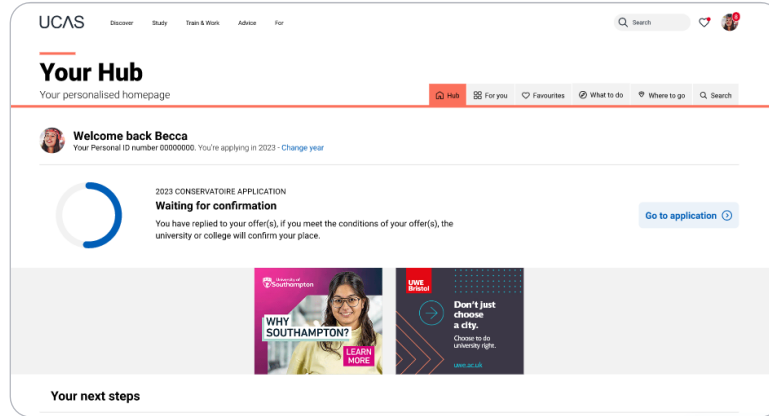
UCAS Discover Study Train & Work Advice For

Search

6

Your Hub

Your personalised homepage

Hub For you Favourites What to do Where to go Search

Welcome back Becca

Your Personal ID number 00000000. You're applying in 2023 - Change year

2023 CONSERVATOIRE APPLICATION

Waiting for confirmation

You have replied to your offer(s), if you meet the conditions of your offer(s), the university or college will confirm your place.

Go to application

University of Southampton

WHY SOUTHAMPTON?

LEARN MORE

UWE Bristol

Don't just choose a city.

Choose to do university right.

uwe.ac.uk

Your next steps